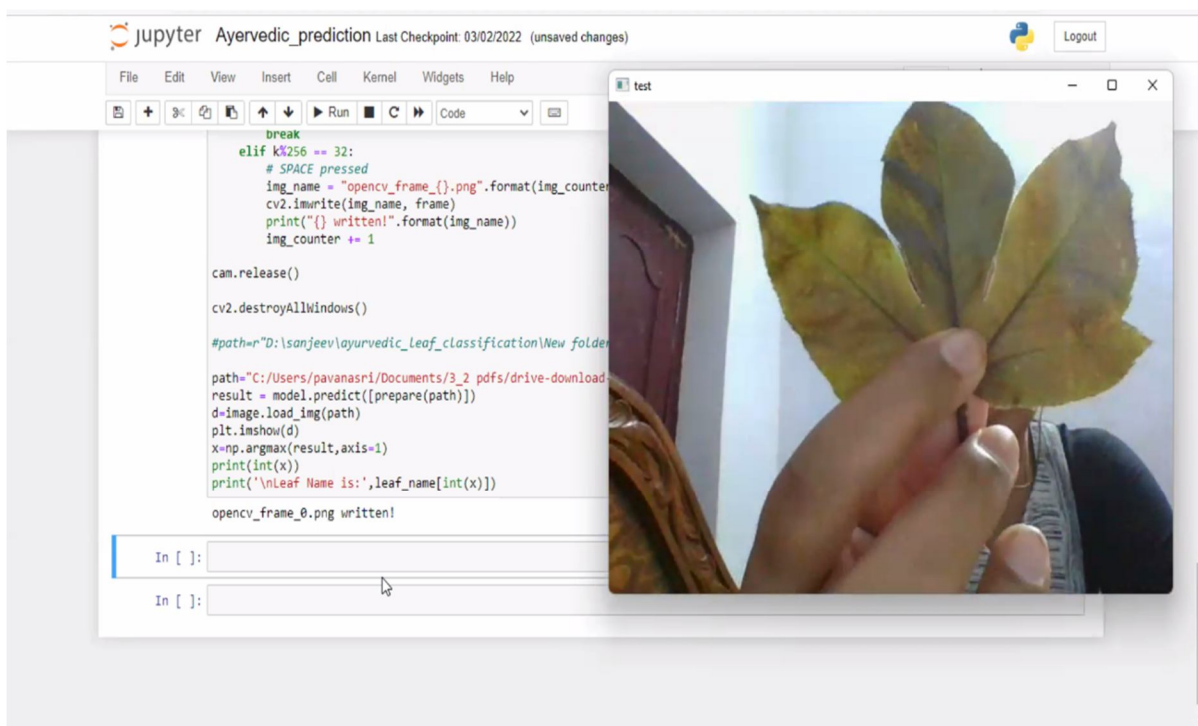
jupyter Ayervedic_prediction Last Checkpoint: 03/02/2022 (unsaved changes)

Logout

File Edit View Insert Cell Kernel Widgets Help

Run Code

test

break
elif k%256 == 32:
# SPACE pressed
img_name = "opencv_frame_{}.png".format(img_counter
cv2.imwrite(img_name, frame)
print("{} written!".format(img_name))
img_counter += 1

cam.release()

cv2.destroyAllWindows()

#path=r"D:\sanjeev\ayurvedic_leaf_classification\New folder

path="C:/Users/pavanasri/Documents/3_2 pdfs/drive-download-
result = model.predict([prepare(path)])
d=image.load_img(path)
plt.imshow(d)
x=np.argmax(result,axis=1)
print(int(x))
print('\nLeaf Name is:',leaf_name[int(x)])

opencv_frame_0.png written!

In [ ]:

In [ ]: